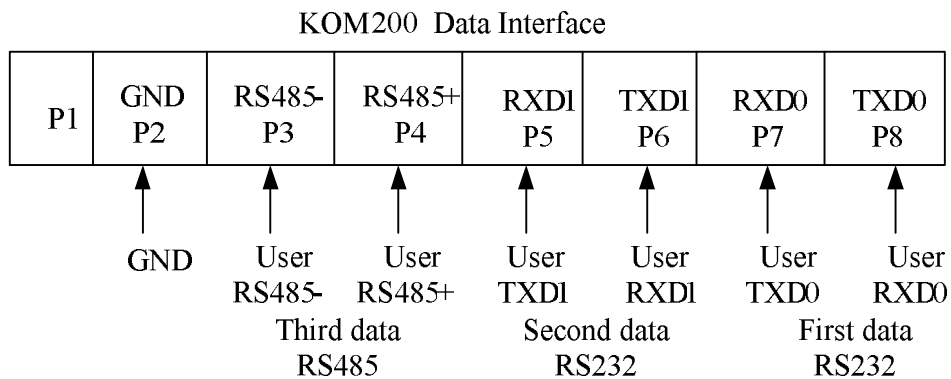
KOM200 Data Interface

| P1 | GND P2 | RS485- P3 | RS485+ P4 | RXD1 P5 | TXD1 P6 | RXD0 P7 | TXD0 P8 |
|---|---|---|---|---|---|---|---|

GND

User RS485-

User RS485+

Third data RS485

User TXD1

User RXD1

Second data RS232

User TXD0

User RXD0

First data RS232